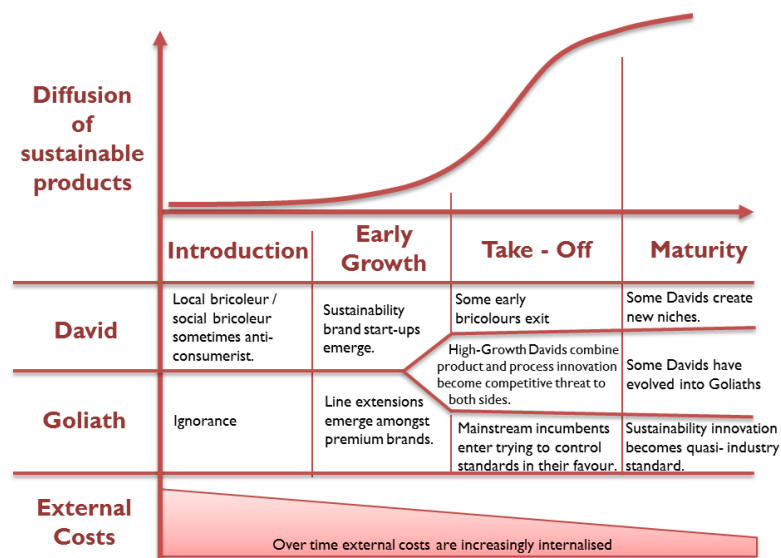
Diffusion of sustainable products

| | Introduction | Early Growth | Take - Off | Maturity |
|---|---|---|---|---|
| David | Local bricoleur / social bricoleur sometimes anti-consumerist. | Sustainability brand start-ups emerge. | Some early bricolours exit | Some Davids create new niches. |
| | | | High-Growth Davids combine product and process innovation become competitive threat to both sides. | Some Davids have evolved into Goliaths |
| Goliath | Ignorance | Line extensions emerge amongst premium brands. | Mainstream incumbents enter trying to control standards in their favour. | Sustainability innovation becomes quasi- industry standard. |

External Costs

Over time external costs are increasingly internalised